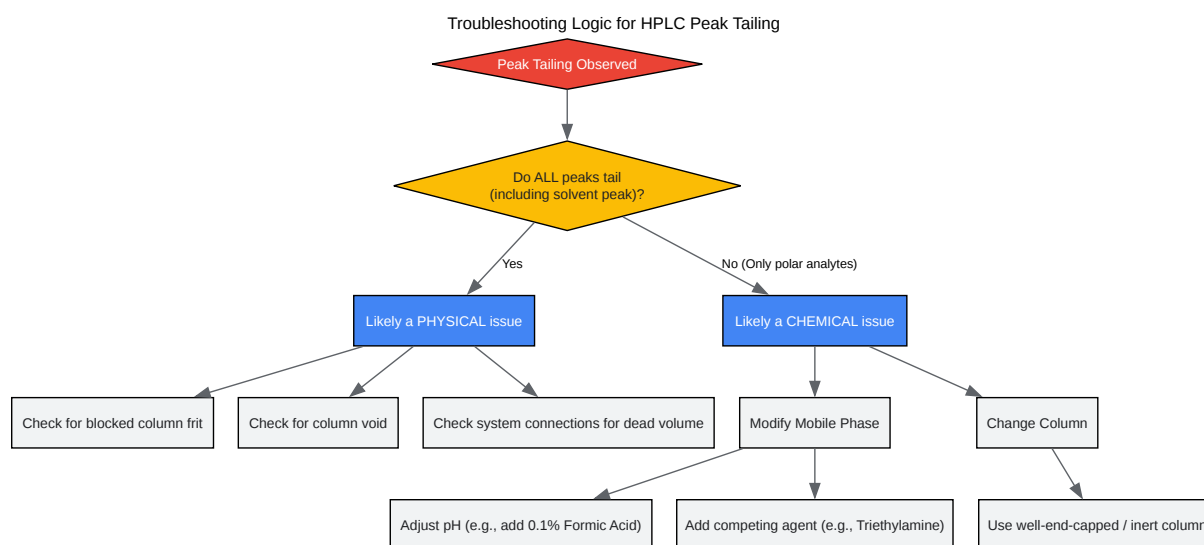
Troubleshooting Logic for HPLC Peak Tailing

Peak Tailing Observed

Do ALL peaks tail (including solvent peak)?

Yes

No (Only polar analytes)

Likely a PHYSICAL issue

Likely a CHEMICAL issue

Check for blocked column frit

Check for column void

Check system connections for dead volume

Modify Mobile Phase

Change Column

Adjust pH (e.g., add 0.1% Formic Acid)

Add competing agent (e.g., Triethylamine)

Use well-end-capped / inert colum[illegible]